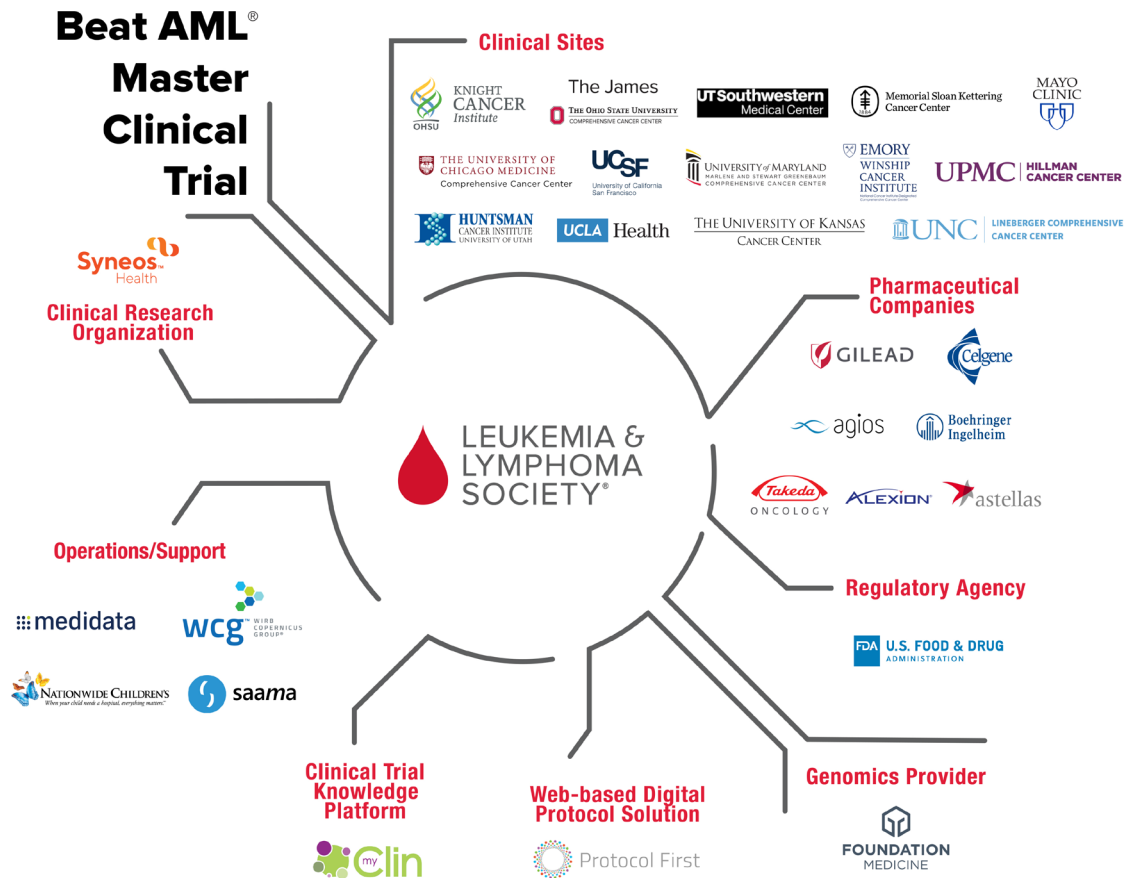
Beat AML®
Master
Clinical
Trial

Clinical Sites

OHSU KNIGHT CANCER Institute

The James
THE OHIO STATE UNIVERSITY
COMPREHENSIVE CANCER CENTER

UTSouthwestern Medical Center

Memorial Sloan Kettering Cancer Center

MAYO CLINIC

THE UNIVERSITY OF CHICAGO MEDICINE
Comprehensive Cancer Center

UCSF
University of California San Francisco

UNIVERSITY of MARYLAND
MARLENE AND STEWART GREENEBAUM COMPREHENSIVE CANCER CENTER

EMORY
WINSHIP CANCER INSTITUTE

UPMC | HILLMAN CANCER CENTER

HUNTSMAN CANCER INSTITUTE
UNIVERSITY OF UTAH

UCLA Health

THE UNIVERSITY OF KANSAS
CANCER CENTER

UNC | LINEBERGER COMPREHENSIVE CANCER CENTER

Syneos Health

Clinical Research Organization

Pharmaceutical Companies

GILEAD

Celgene

agios

Boehringer Ingelheim

Takeda ONCOLOGY

ALEXION

astellas

LEUKEMIA & LYMPHOMA SOCIETY®

Regulatory Agency

FDA U.S. FOOD & DRUG ADMINISTRATION

Operations/Support

medidata

wcg WIRB COPERNICUS GROUP®

NATIONWIDE CHILDREN'S
When your child needs a hospital, everything matters.

saama

Clinical Trial Knowledge Platform

myClin

Web-based Digital Protocol Solution

Protocol First

Genomics Provider

FOUNDATION MEDICINE